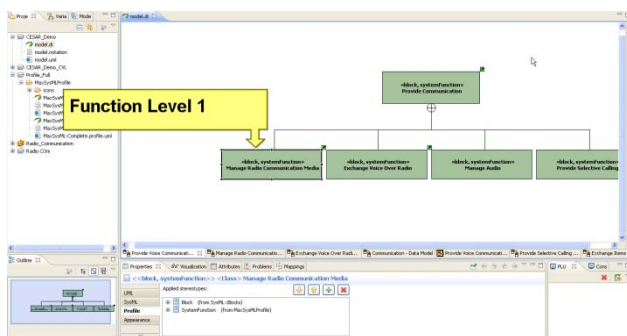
Proje  Varia  Mode
model.di
CESAR_Demo
model.di
model.notation
model.uml
CESAR_Demo_CVL
Profile_Full
MacSysMLProfile
icons
MacSysM
MacSysM
MacSysM
MacSysM
MacSysM
MacSysM
MacSysML-Complete.profile.uml
Radio_Communication
Radio COn

Function Level 1

«block, systemFunction»
Provide Communication

«block, systemFunction»
Manage Radio Communication Media

«block, systemFunction»
Exchange Voice Over Radio

«block, systemFunction»
Manage Audio

«block, systemFunction»
Provide Selective Calling

Provide Voice Communicat...  Manage Radio Communicatio...  Exchange Voice Over Radi...  Communication - Data Model  Provide Voice Communicati...  Provide Selective Calling -...  Exchange Stare

Outline

Properties  Visualization  Attributes  Problems  Mappings

<<block, systemFunction>> <Class> Manage Radio Communication Media

UML
SysML
Profile
Appearance

Applied stereotypes:
Block (from SysML::Blocks)
SystemFunction (from MacSysMLProfile)

PLM  Cons